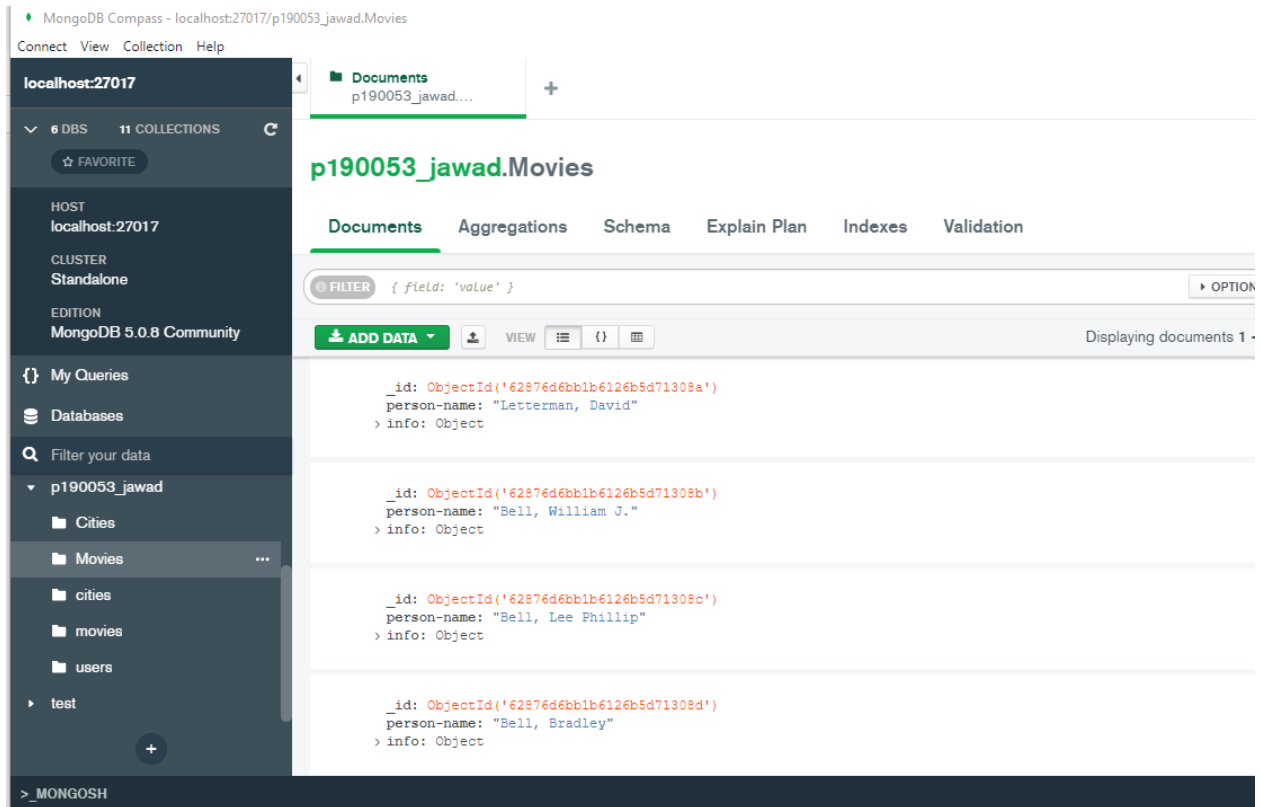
MongoDB Compass - localhost:27017/p190053_jawad.Movies

Connect View Collection Help

localhost:27017

6 DBS 11 COLLECTIONS

☆ FAVORITE

HOST
localhost:27017

CLUSTER
Standalone

EDITION
MongoDB 5.0.8 Community

{} My Queries

Databases

Filter your data

p190053_jawad

Cities

Movies ...

cities

movies

users

test

+

>_MONGOSH

Documents
p190053_jawad....

+

p190053_jawad.Movies

Documents Aggregations Schema Explain Plan Indexes Validation

FILTER { field: 'value' }

OPTION

ADD DATA

VIEW

Displaying documents 1 -

_id: ObjectId('62876d6bb1b6126b5d71308a')
person-name: "Letterman, David"
info: Object

_id: ObjectId('62876d6bb1b6126b5d71308b')
person-name: "Bell, William J."
info: Object

_id: ObjectId('62876d6bb1b6126b5d71308c')
person-name: "Bell, Lee Phillip"
info: Object

_id: ObjectId('62876d6bb1b6126b5d71308d')
person-name: "Bell, Bradley"
info: Object